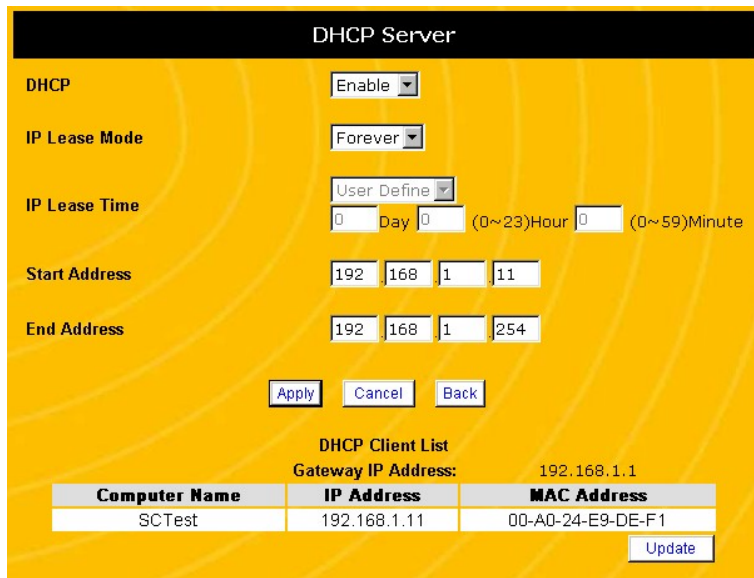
DHCP Server

DHCP
Enable

IP Lease Mode
Forever

IP Lease Time
User Define
0 Day 0 (0~23)Hour 0 (0~59)Minute

Start Address
192 . 168 . 1 . 11

End Address
192 . 168 . 1 . 254

Apply Cancel Back

DHCP Client List
Gateway IP Address: 192.168.1.1

| Computer Name | IP Address | MAC Address |
|---|---|---|
| SCTest | 192.168.1.11 | 00-A0-24-E9-DE-F1 |

Update